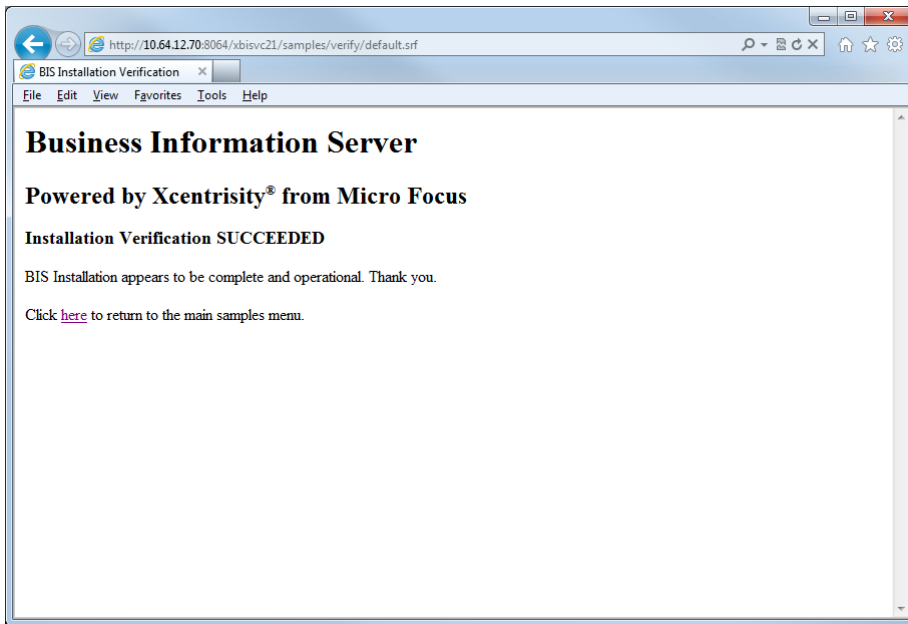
http://10.64.12.70:8064/xbisvc21/samples/verify/default.srf

BIS Installation Verification

File Edit View Favorites Tools Help

Business Information Server

Powered by Xcentrisity® from Micro Focus

Installation Verification SUCCEEDED

BIS Installation appears to be complete and operational. Thank you.

Click here to return to the main samples menu.